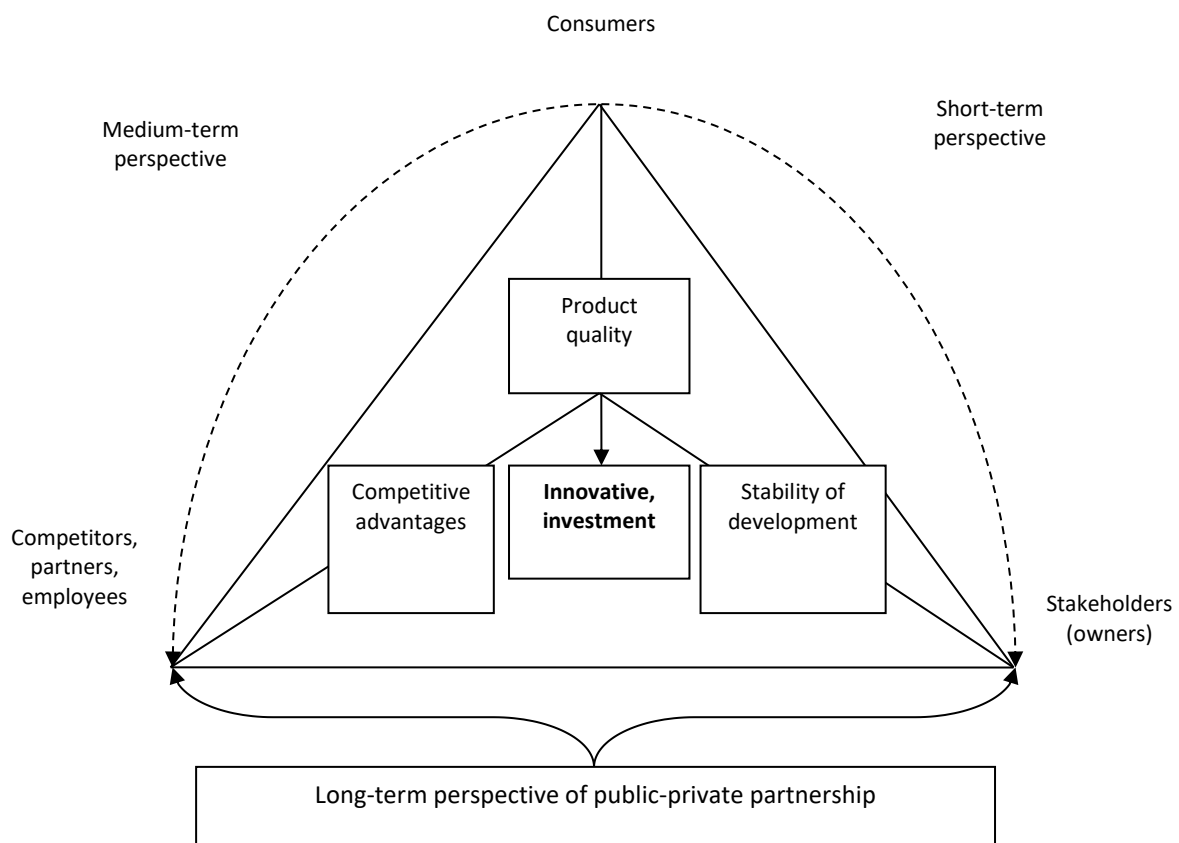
Consumers

Medium-term perspective

Short-term perspective

Product quality

Competitive advantages

**Innovative, investment**

Stability of development

Competitors, partners, employees

Stakeholders (owners)

Long-term perspective of public-private partnership